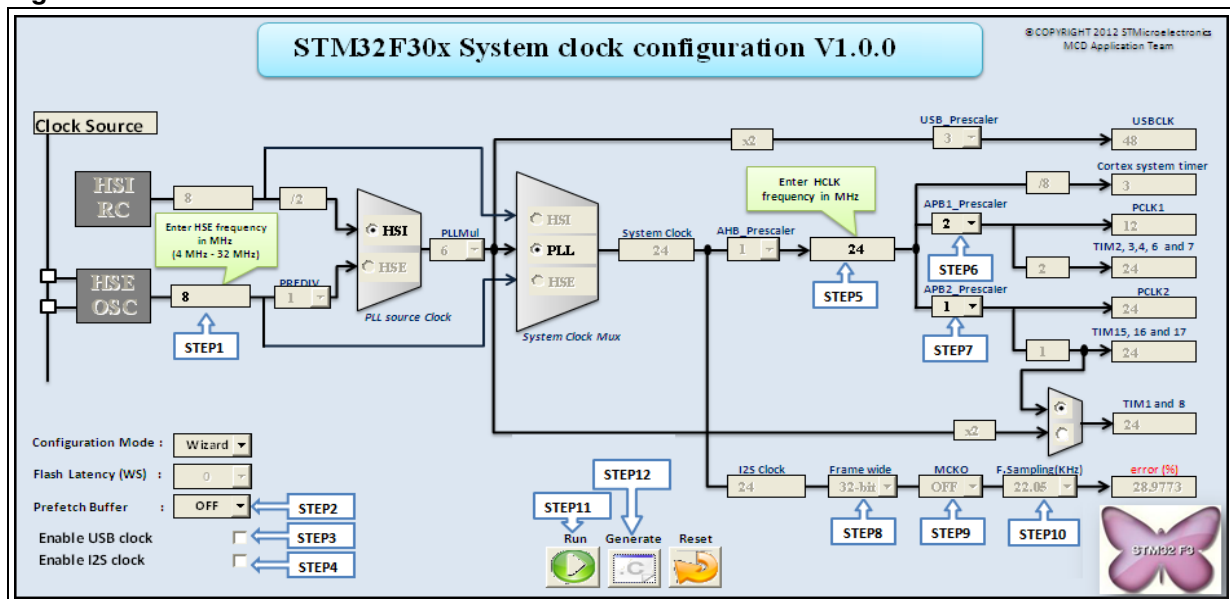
STM32F30x System clock configuration V1.0.0

©COPYRIGHT 2012 STMicroelectronics
MCD Application Team

Clock Source

HSI RC
8
/2

Enter HSE frequency in MHz (4 MHz - 32 MHz)

HSE OSC
8
PREDIV
1
STEP1

HSI
HSE
PLL source Clock

PLLMul
6

x2

HSI
PLL
HSE
System Clock Mux

System Clock
24

AHB_Prescaler
1

Enter HCLK frequency in MHz
24
STEP5

USB_Prescaler
3
USBCLK
48

/8
Cortex system timer
3

APB1_Prescaler
2
STEP6
PCLK1
12
2
TIM2, 3,4, 6 and 7
24

APB2_Prescaler
1
STEP7
PCLK2
24
1
TIM15, 16 and 17
24

x2
TIM1 and 8
24

Configuration Mode :
Wizard
Flash Latency (WS)
0
Prefetch Buffer
OFF
STEP2
Enable USB clock
STEP3
Enable I2S clock
STEP4

STEP11
STEP12
Run
Generate
Reset

I2S Clock
24
Frame wide
32-bit
STEP8
MCKO
OFF
STEP9
F_Sampling(KHz)
22.05
STEP10
error (%)
28.9773

STM32 F3